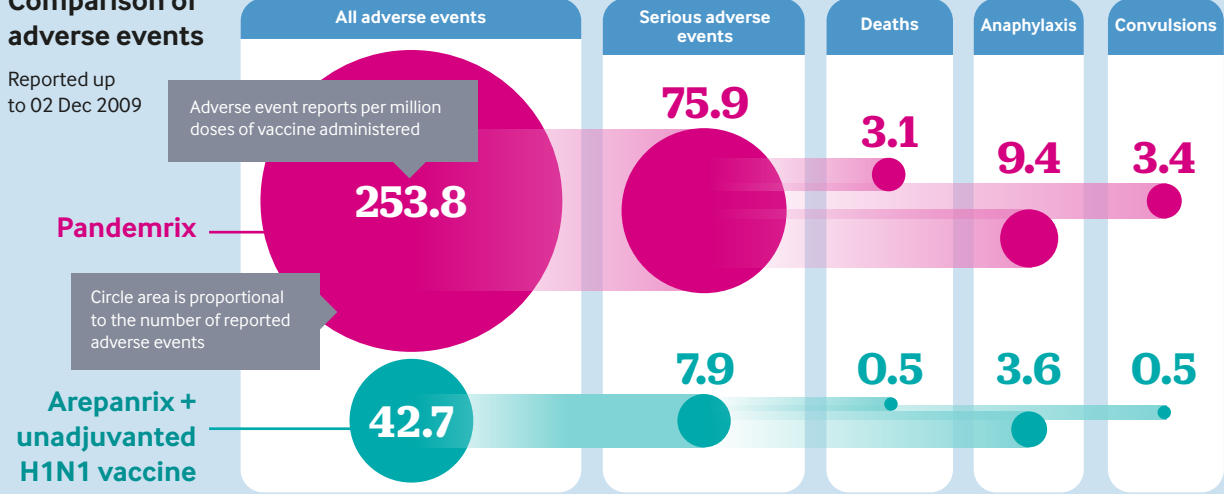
Comparison of adverse events

Reported up to 02 Dec 2009

All adverse events

Serious adverse events

Deaths

Anaphylaxis

Convulsions

Adverse event reports per million doses of vaccine administered

253.8

75.9

3.1

9.4

3.4

Pandemrix

Circle area is proportional to the number of reported adverse events

Arepanrix + unadjuvanted H1N1 vaccine

42.7

7.9

0.5

3.6

0.5